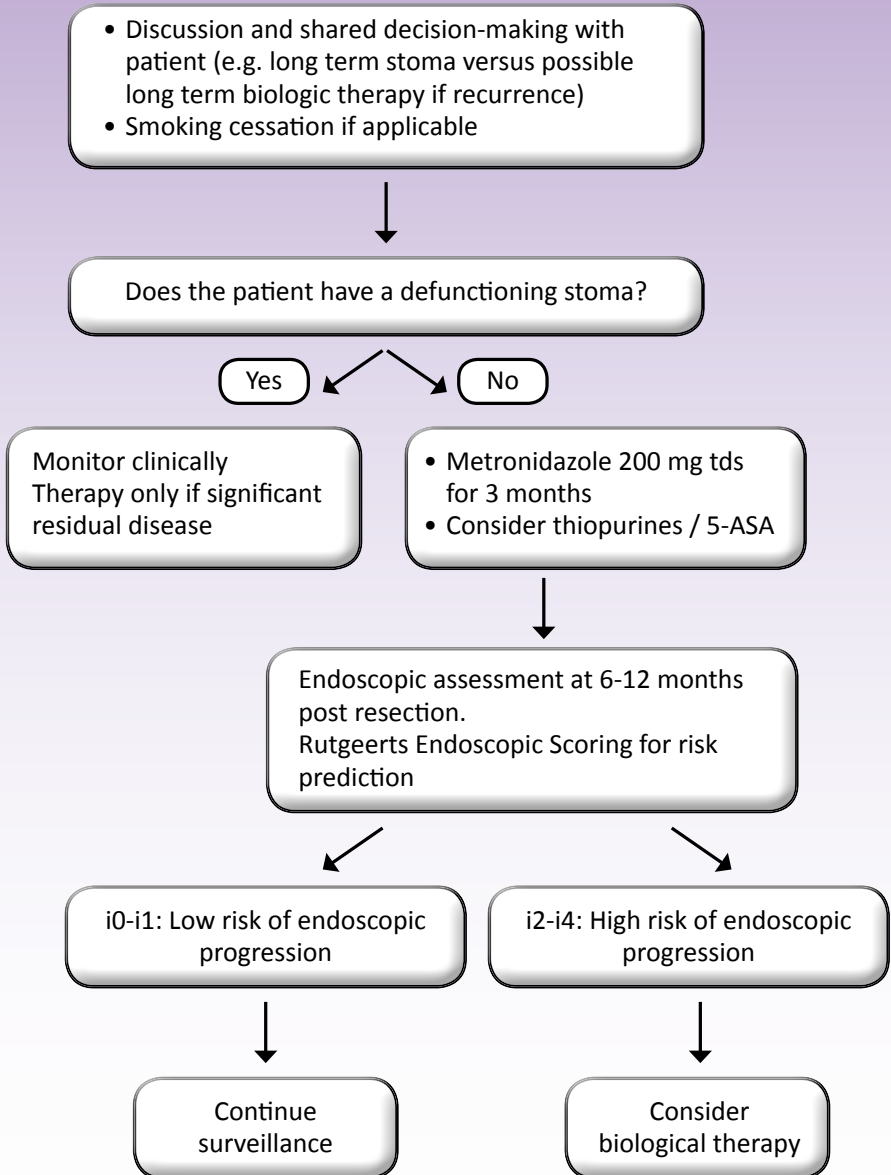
• Discussion and shared decision-making with patient (e.g. long term stoma versus possible long term biologic therapy if recurrence)
• Smoking cessation if applicable

Does the patient have a defunctioning stoma?

Yes

No

Monitor clinically
Therapy only if significant residual disease

• Metronidazole 200 mg tds for 3 months
• Consider thiopurines / 5-ASA

Endoscopic assessment at 6-12 months post resection.
Rutgeerts Endoscopic Scoring for risk prediction

i0-i1: Low risk of endoscopic progression

i2-i4: High risk of endoscopic progression

Continue surveillance

Consider biological therapy